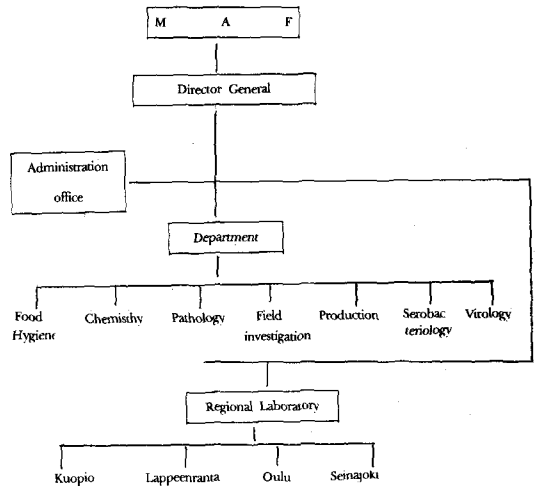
M A F

Director General

Administration office

Department

Food Hygiene

Chemisthy

Pathology

Field investigation

Production

Serobacteriology

Virology

Regional Laboratory

Kuopio

Lappeenranta

Oulu

Seinajoki